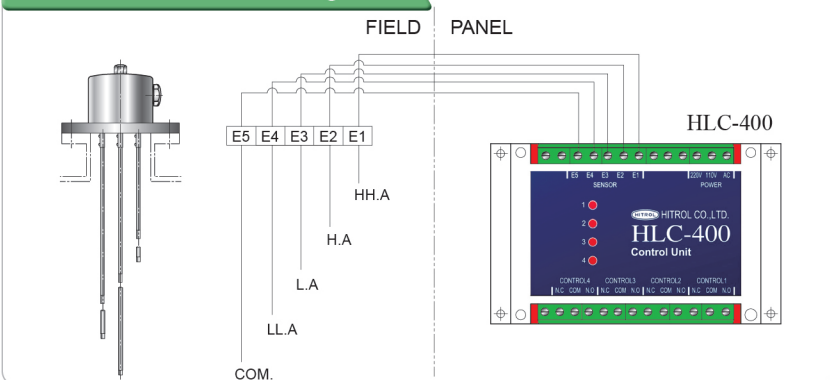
FIELD PANEL

HLC-400

E5 E4 E3 E2 E1

HH.A

H.A

L.A

LL.A

COM.

E5 E4 E3 E2 E1
SENSOR

220V 110V AC
POWER

1
2
3
4

HITROL HITROL CO.,LTD.
HLC-400
Control Unit

CONTROL4 CONTROL3 CONTROL2 CONTROL1
N.C COM N.O N.C COM N.O N.C COM N.O N.C COM N.O